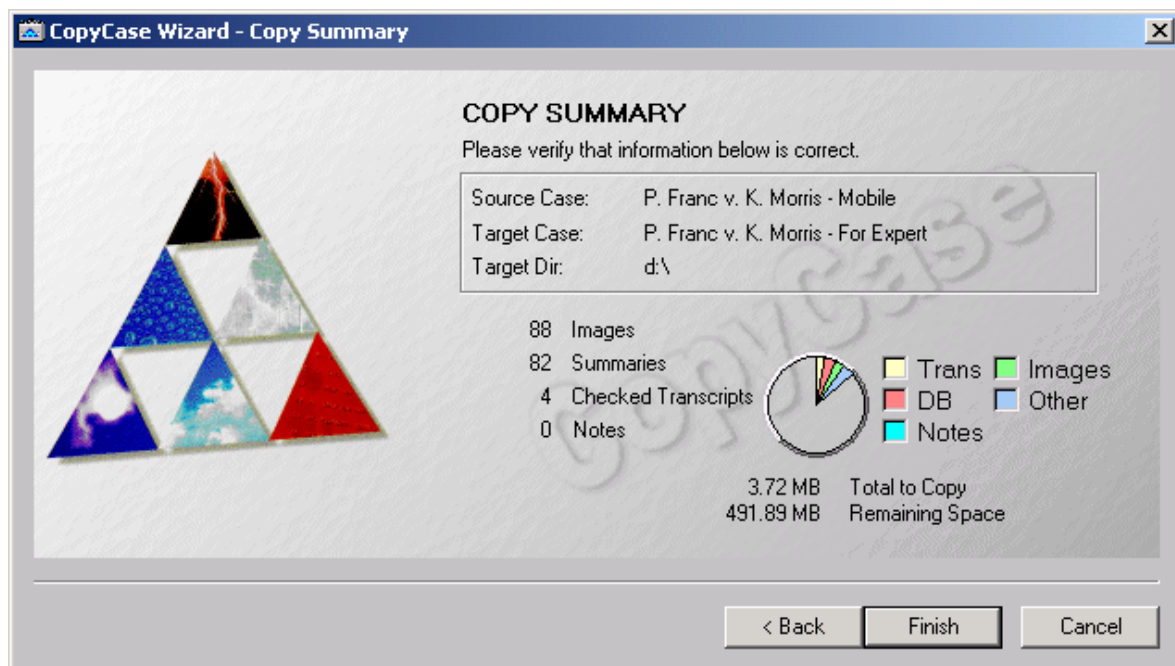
CopyCase Wizard - Copy Summary

COPY SUMMARY

Please verify that information below is correct.

Source Case: P. Franc v. K. Morris - Mobile
Target Case: P. Franc v. K. Morris - For Expert
Target Dir: d:\

88 Images
82 Summaries
4 Checked Transcripts
0 Notes

Trans
Images
DB
Other
Notes

3.72 MB Total to Copy
491.89 MB Remaining Space

CopyCase

< Back
Finish
Cancel